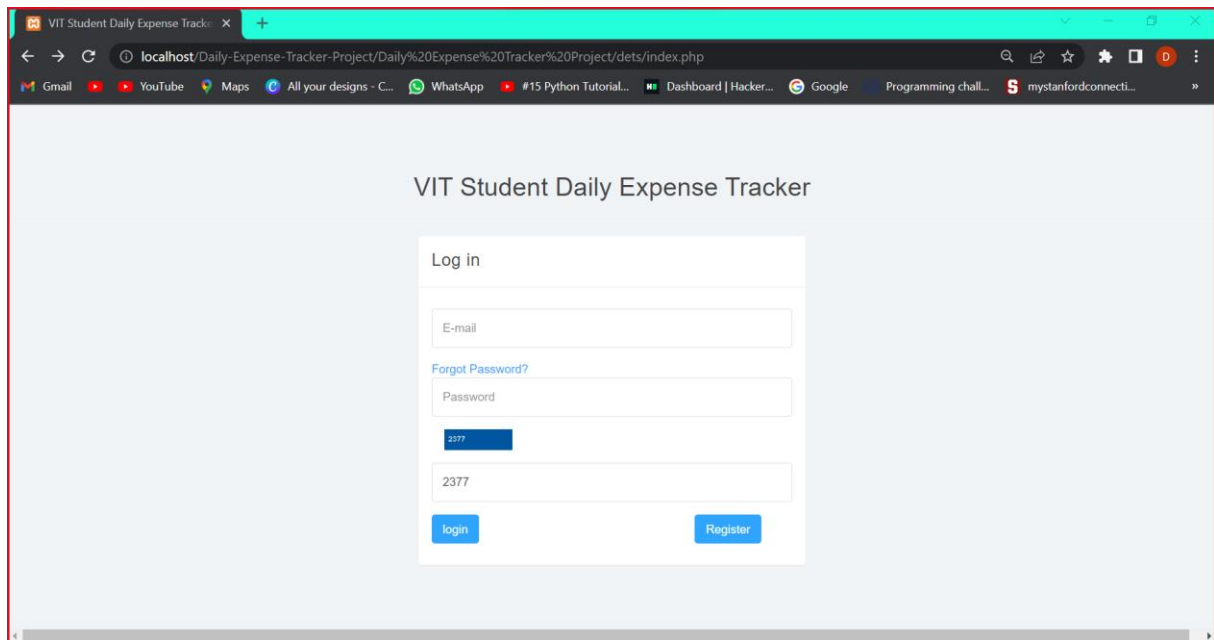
VIT Student Daily Expense Tracke ×
+
localhost/Daily-Expense-Tracker-Project/Daily%20Expense%20Tracker%20Project/dets/index.php
D
Gmail YouTube Maps All your designs - C... WhatsApp #15 Python Tutorial... Dashboard | Hacker... Google Programming chall... mystanfordconnecti... »

VIT Student Daily Expense Tracker

Log in

E-mail

Forgot Password?

Password

2377

2377

login

Register